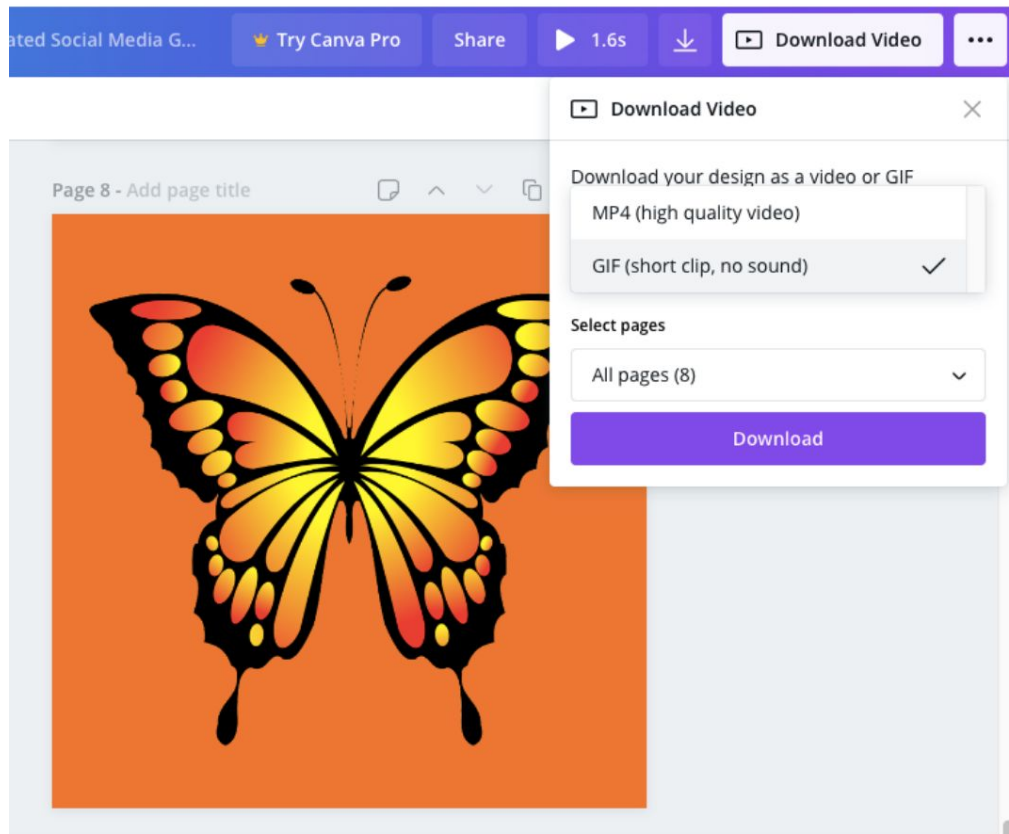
ated Social Media G...
Try Canva Pro
Share
1.6s
Download Video
•••

Download Video

Page 8 - Add page title

Download your design as a video or GIF

MP4 (high quality video)

GIF (short clip, no sound)

Select pages

All pages (8)

Download